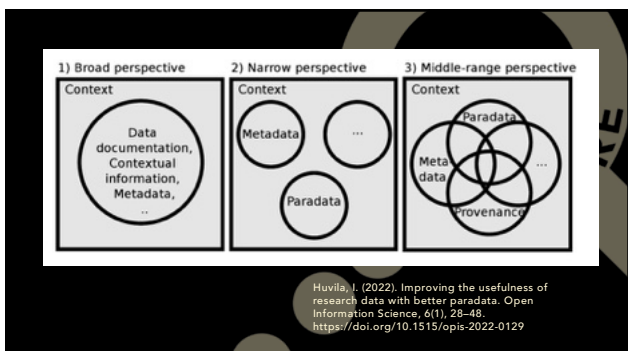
1) Broad perspective

Context

Data documentation, Contextual information, Metadata, ..

2) Narrow perspective

Context

Metadata

...

Paradata

3) Middle-range perspective

Context

Paradata

Meta data

...

Provenance

KE

Huvila, I. (2022). Improving the usefulness of research data with better paradata. Open Information Science, 6(1), 28–48. https://doi.org/10.1515/opis-2022-0129